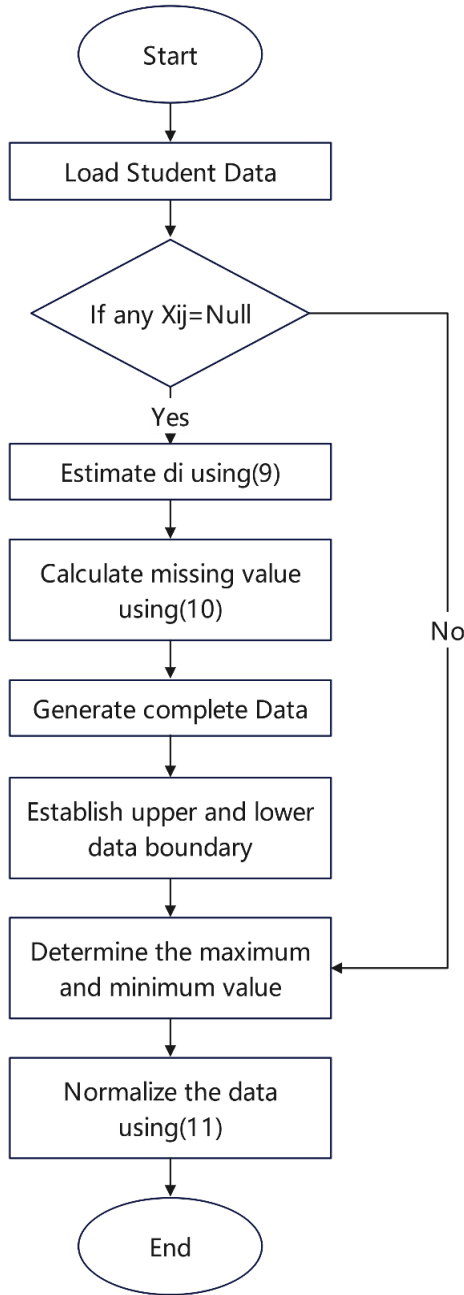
Start

Load Student Data

If any Xij=Null

Yes

No

Estimate di using(9)

Calculate missing value using(10)

Generate complete Data

Establish upper and lower data boundary

Determine the maximum and minimum value

Normalize the data using(11)

End